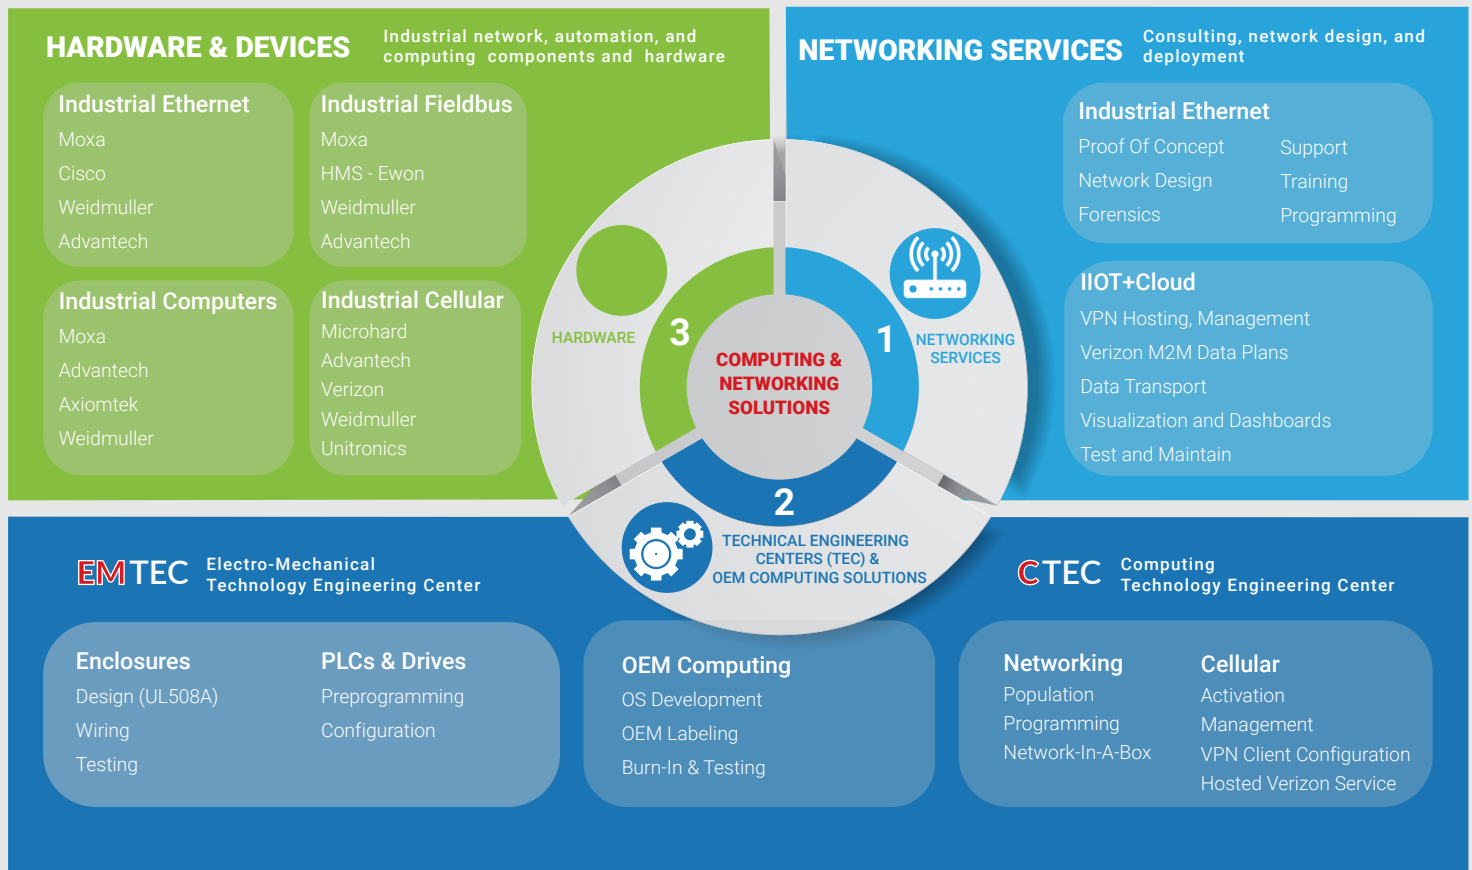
HARDWARE & DEVICES Industrial network, automation, and computing components and hardware

Industrial Ethernet
Moxa
Cisco
Weidmuller
Advantech

Industrial Fieldbus
Moxa
HMS - Ewon
Weidmuller
Advantech

Industrial Computers
Moxa
Advantech
Axiomtek
Weidmuller

Industrial Cellular
Microhard
Advantech
Verizon
Weidmuller
Unitronics

NETWORKING SERVICES Consulting, network design, and deployment

Industrial Ethernet
Proof Of Concept
Network Design
Forensics
Support
Training
Programming

IIOT+Cloud
VPN Hosting, Management
Verizon M2M Data Plans
Data Transport
Visualization and Dashboards
Test and Maintain

HARDWARE
3
COMPUTING & NETWORKING SOLUTIONS
1
NETWORKING SERVICES
2
TECHNICAL ENGINEERING CENTERS (TEC) & OEM COMPUTING SOLUTIONS

EMTEC Electro-Mechanical Technology Engineering Center

CTEC Computing Technology Engineering Center

Enclosures
Design (UL508A)
Wiring
Testing

PLCs & Drives
Preprogramming
Configuration

OEM Computing
OS Development
OEM Labeling
Burn-In & Testing

Networking
Population
Programming
Network-In-A-Box

Cellular
Activation
Management
VPN Client Configuration
Hosted Verizon Service